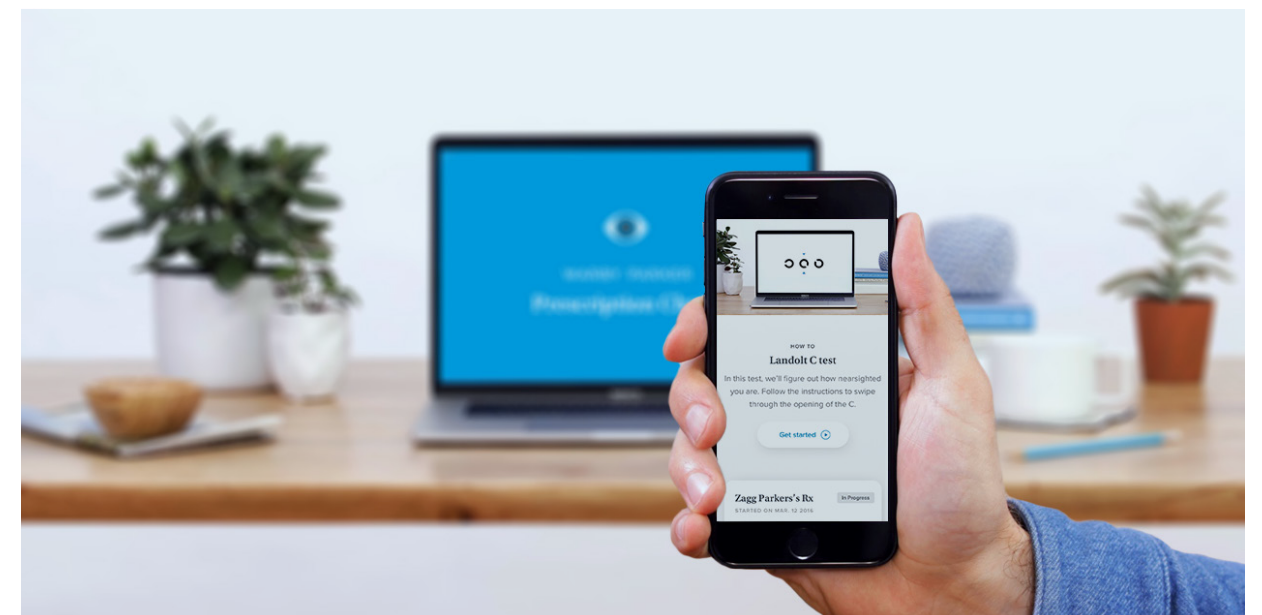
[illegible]
Prescription Ch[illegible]

HOW TO
Landolt C test
In this test, we'll figure out how nearsighted you are. Follow the instructions to swipe through the opening of the C.
Get started

Zagg Parkers's Rx
In Progress
STARTED ON MAR. 12 2016